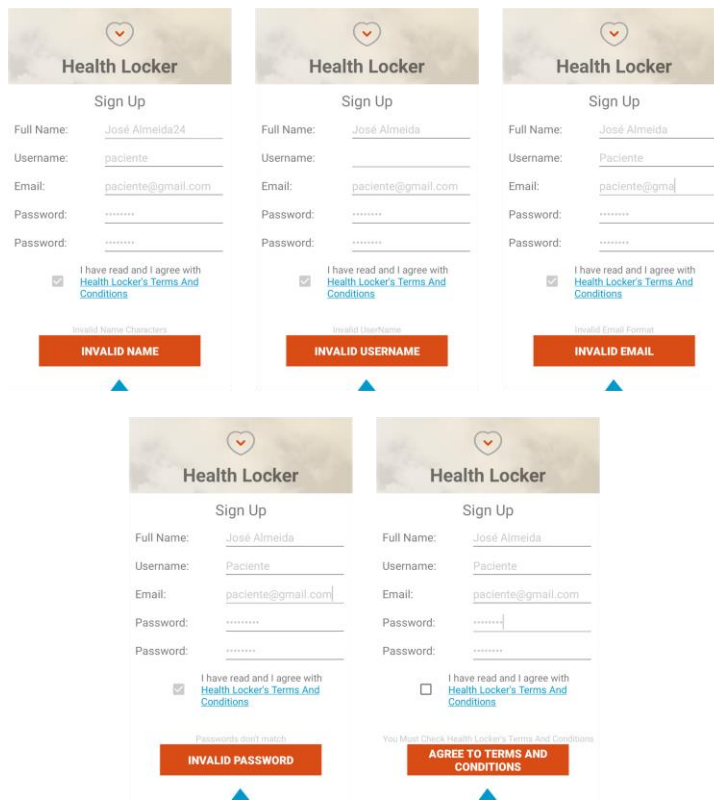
Health Locker

Sign Up

Full Name: José Almeida24
Username: paciente
Email: paciente@gmail.com
Password: ••••••••
Password: ••••••••

I have read and I agree with Health Locker's Terms And Conditions

Invalid Name Characters

INVALID NAME

Health Locker

Sign Up

Full Name: José Almeida
Username:
Email: paciente@gmail.com
Password: ••••••••
Password: ••••••••

I have read and I agree with Health Locker's Terms And Conditions

Invalid UserName

INVALID USERNAME

Health Locker

Sign Up

Full Name: José Almeida
Username: Paciente
Email: paciente@gma
Password: ••••••••
Password: ••••••••

I have read and I agree with Health Locker's Terms And Conditions

Invalid Email Format

INVALID EMAIL

Health Locker

Sign Up

Full Name: José Almeida
Username: Paciente
Email: paciente@gmail.com
Password: •••••••••
Password: ••••••••

I have read and I agree with Health Locker's Terms And Conditions

Passwords don't match

INVALID PASSWORD

Health Locker

Sign Up

Full Name: José Almeida
Username: Paciente
Email: paciente@gmail.com
Password: ••••••••
Password: ••••••••

I have read and I agree with Health Locker's Terms And Conditions

You Most Check Health Locker's Terms And Conditions

AGREE TO TERMS AND CONDITIONS